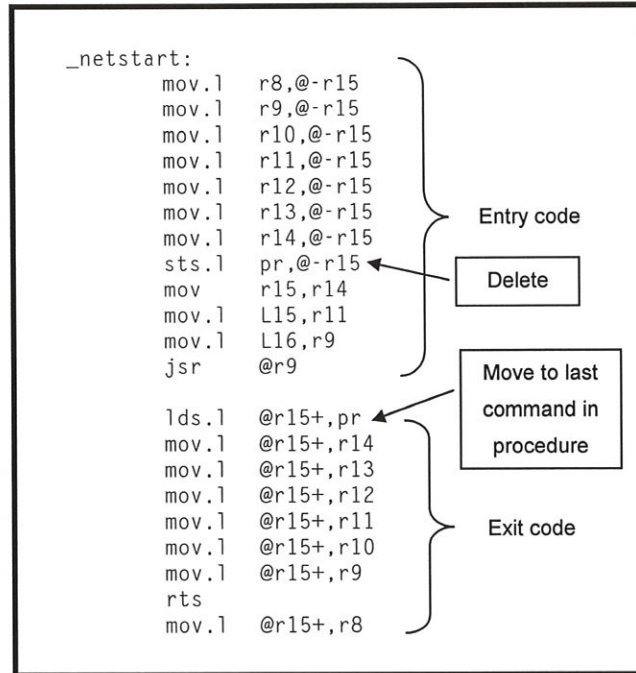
_netstart:
mov.l r8,@-r15
mov.l r9,@-r15
mov.l r10,@-r15
mov.l r11,@-r15
mov.l r12,@-r15
mov.l r13,@-r15
mov.l r14,@-r15
sts.l pr,@-r15
mov r15,r14
mov.l L15,r11
mov.l L16,r9
jsr @r9

lds.l @r15+,pr
mov.l @r15+,r14
mov.l @r15+,r13
mov.l @r15+,r12
mov.l @r15+,r11
mov.l @r15+,r10
mov.l @r15+,r9
rts
mov.l @r15+,r8

Entry code

Delete

Move to last command in procedure

Exit code